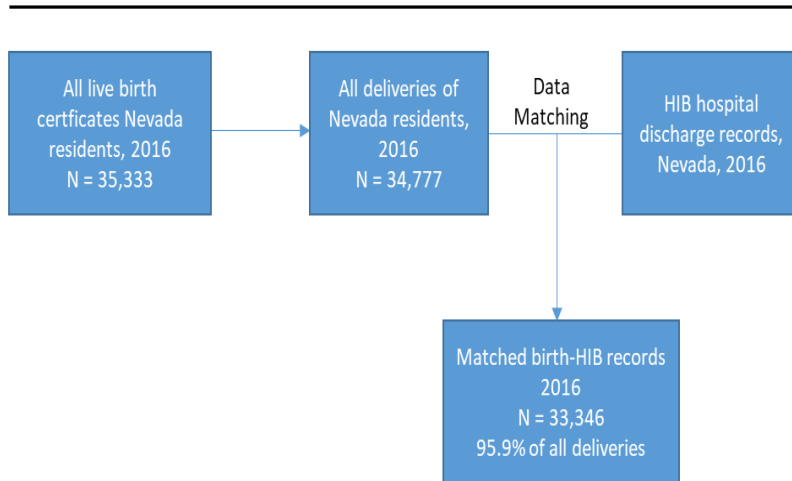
All live birth certficates Nevada residents, 2016
N = 35,333

All deliveries of Nevada residents, 2016
N = 34,777

Data Matching

HIB hospital discharge records, Nevada, 2016

Matched birth-HIB records 2016
N = 33,346
95.9% of all deliveries